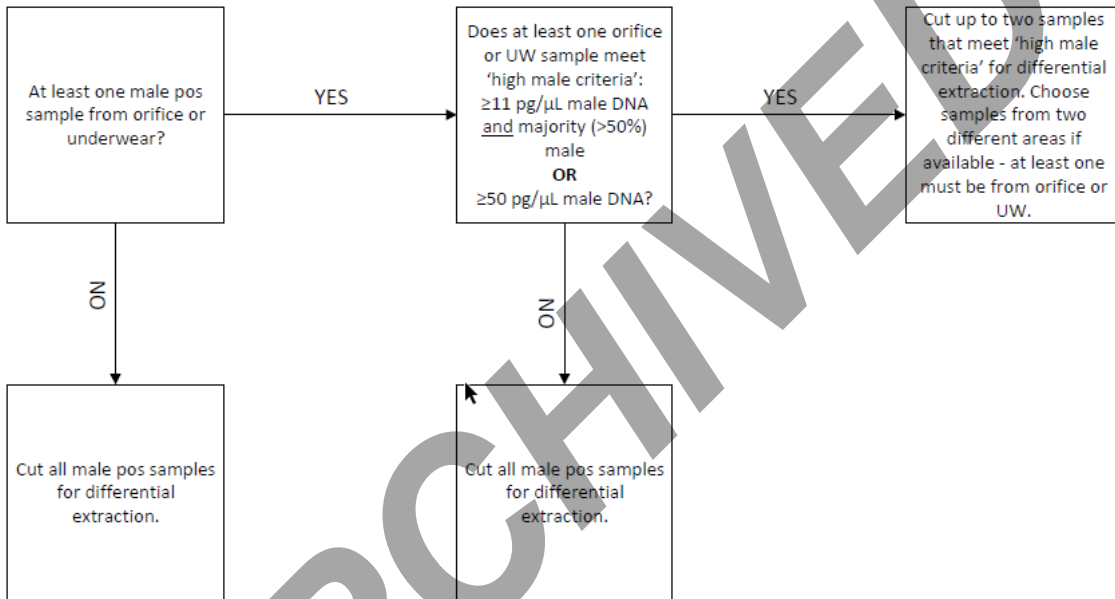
At least one male pos sample from orifice or underwear?

YES

Does at least one orifice or UW sample meet 'high male criteria': ≥11 pg/μL male DNA and majority (>50%) male
**OR**
≥50 pg/μL male DNA?

YES

Cut up to two samples that meet 'high male criteria' for differential extraction. Choose samples from two different areas if available - at least one must be from orifice or UW.

NO

NO

Cut all male pos samples for differential extraction.

Cut all male pos samples for differential extraction.

ARCHIVED